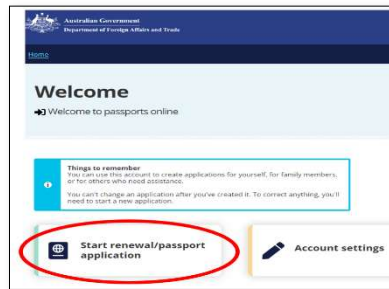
Australian Government
Department of Foreign Affairs and Trade

Home

Welcome

Welcome to passports online

Things to remember

You can use this account to create applications for yourself, for family members, or for others who need assistance.

You can't change an application after you've created it. To correct anything, you'll need to start a new application.

Start renewal/passport application

Account settings